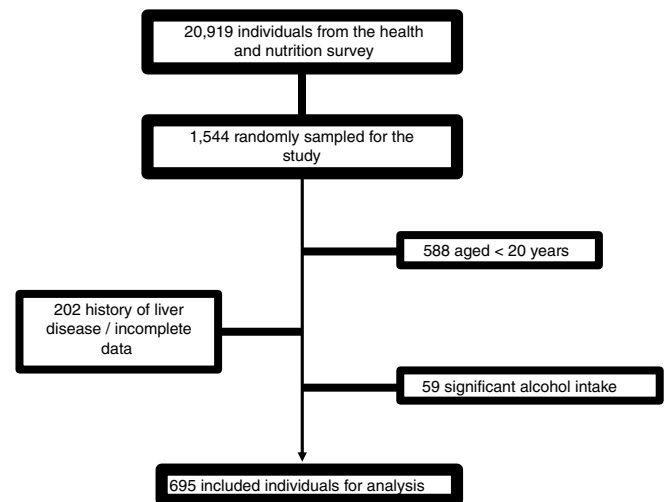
20,919 individuals from the health and nutrition survey

1,544 randomly sampled for the study

588 aged < 20 years

202 history of liver disease / incomplete data

59 significant alcohol intake

695 included individuals for analysis